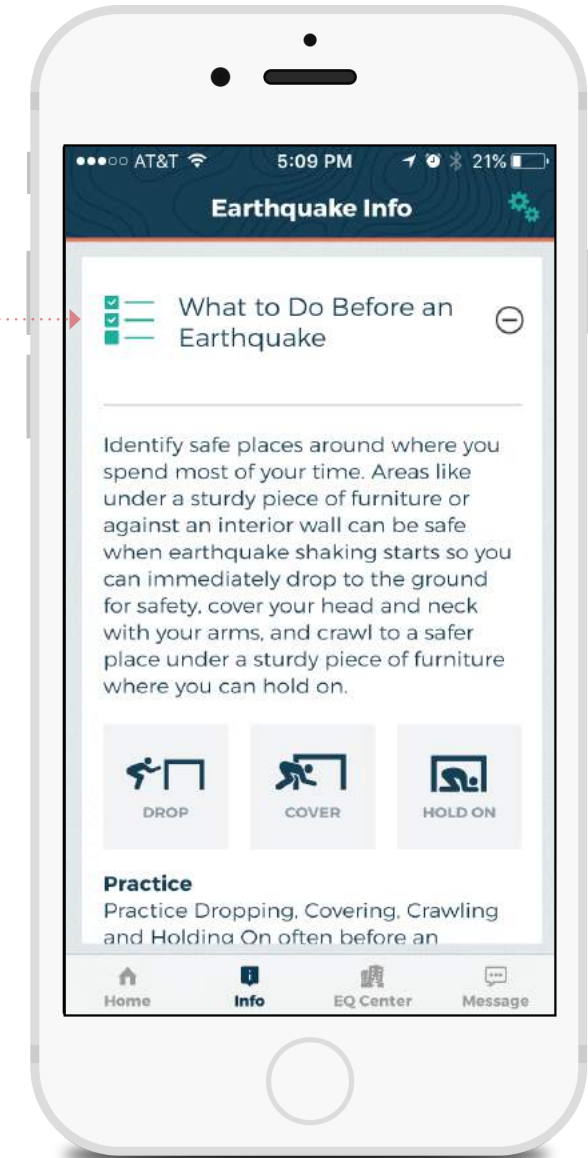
●●●○○ AT&T 5:09 PM 21%

Earthquake Info

What to Do Before an Earthquake

Identify safe places around where you spend most of your time. Areas like under a sturdy piece of furniture or against an interior wall can be safe when earthquake shaking starts so you can immediately drop to the ground for safety, cover your head and neck with your arms, and crawl to a safer place under a sturdy piece of furniture where you can hold on.

DROP

COVER

HOLD ON

Practice

Practice Dropping, Covering, Crawling and Holding On often before an

Home

Info

EQ Center

Message